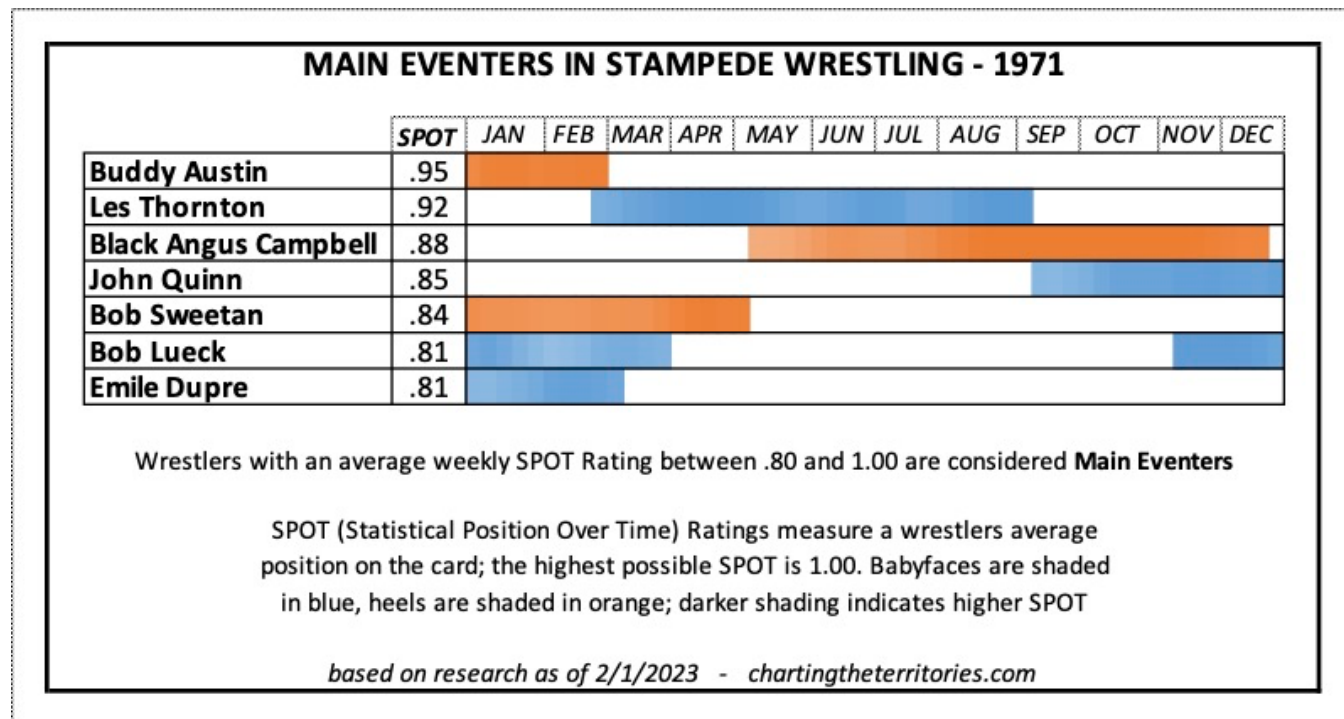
MAIN EVENTERS IN STAMPEDE WRESTLING - 1971

| | SPOT | JAN | FEB | MAR | APR | MAY | JUN | JUL | AUG | SEP | OCT | NOV | DEC |
|---|---|---|---|---|---|---|---|---|---|---|---|---|---|
| Buddy Austin | .95 | | | | | | | | | | | | |
| Les Thornton | .92 | | | | | | | | | | | | |
| Black Angus Campbell | .88 | | | | | | | | | | | | |
| John Quinn | .85 | | | | | | | | | | | | |
| Bob Sweetan | .84 | | | | | | | | | | | | |
| Bob Lueck | .81 | | | | | | | | | | | | |
| Emile Dupre | .81 | | | | | | | | | | | | |

Wrestlers with an average weekly SPOT Rating between .80 and 1.00 are considered Main Eventers

SPOT (Statistical Position Over Time) Ratings measure a wrestlers average position on the card; the highest possible SPOT is 1.00. Babyfaces are shaded in blue, heels are shaded in orange; darker shading indicates higher SPOT

based on research as of 2/1/2023 - chartingtheterritories.com